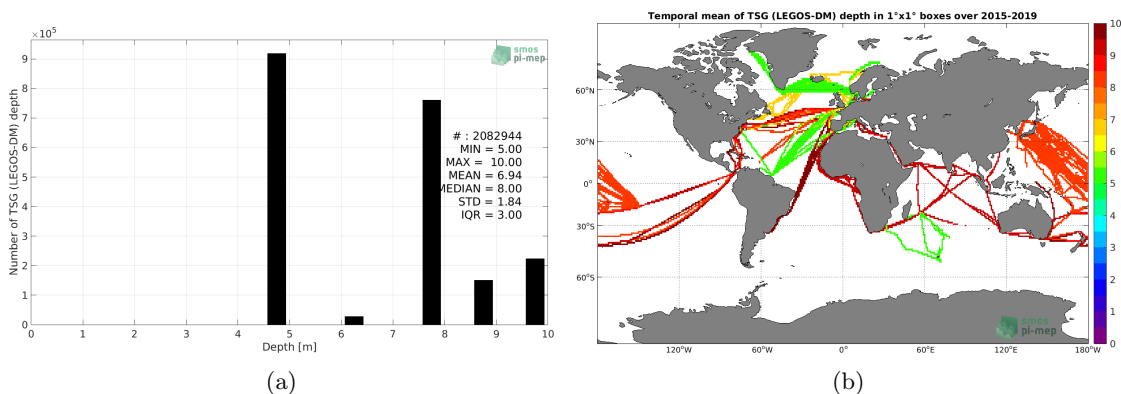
$\times 10^5$

smos pi-mep

9
8
7
6
5
4
3
2
1
0

Number of TSG (LEGOS-DM) depth

# : 2082944
MIN = 5.00
MAX = 10.00
MEAN = 6.94
MEDIAN = 8.00
STD = 1.84
IQR = 3.00

0 1 2 3 4 5 6 7 8 9 10

Depth [m]

(a)

Temporal mean of TSG (LEGOS-DM) depth in 1°x1° boxes over 2015-2019

60°N
30°N
0°
30°S
60°S

120°W 60°W 0° 60°E 120°E 180°W

smos pi-mep

10
9
8
7
6
5
4
3
2
1
0

(b)